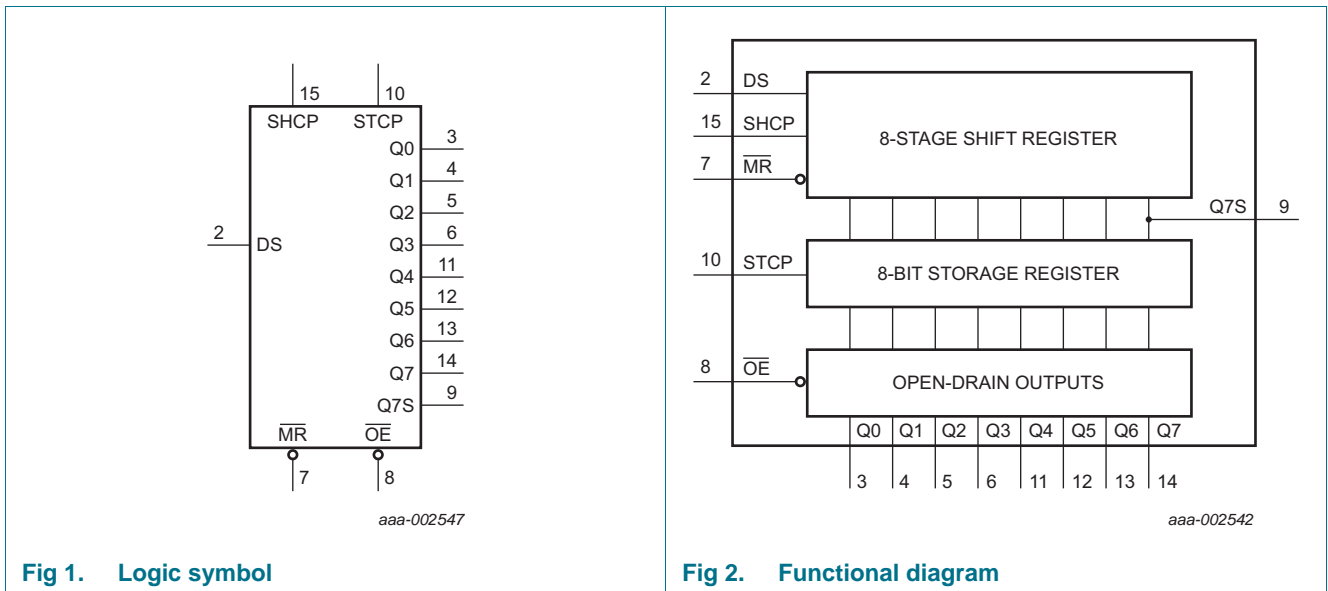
15 10
SHCP STCP
Q0 3
Q1 4
Q2 5
2 DS
Q3 6
Q4 11
Q5 12
Q6 13
Q7 14
Q7S 9
$\overline{MR}$ $\overline{OE}$
7 8

aaa-002547

Fig 1. Logic symbol

2 DS
15 SHCP
7 $\overline{MR}$
8-STAGE SHIFT REGISTER
Q7S 9
10 STCP
8-BIT STORAGE REGISTER
8 $\overline{OE}$
OPEN-DRAIN OUTPUTS
Q0 Q1 Q2 Q3 Q4 Q5 Q6 Q7
3 4 5 6 11 12 13 14

aaa-002542

Fig 2. Functional diagram